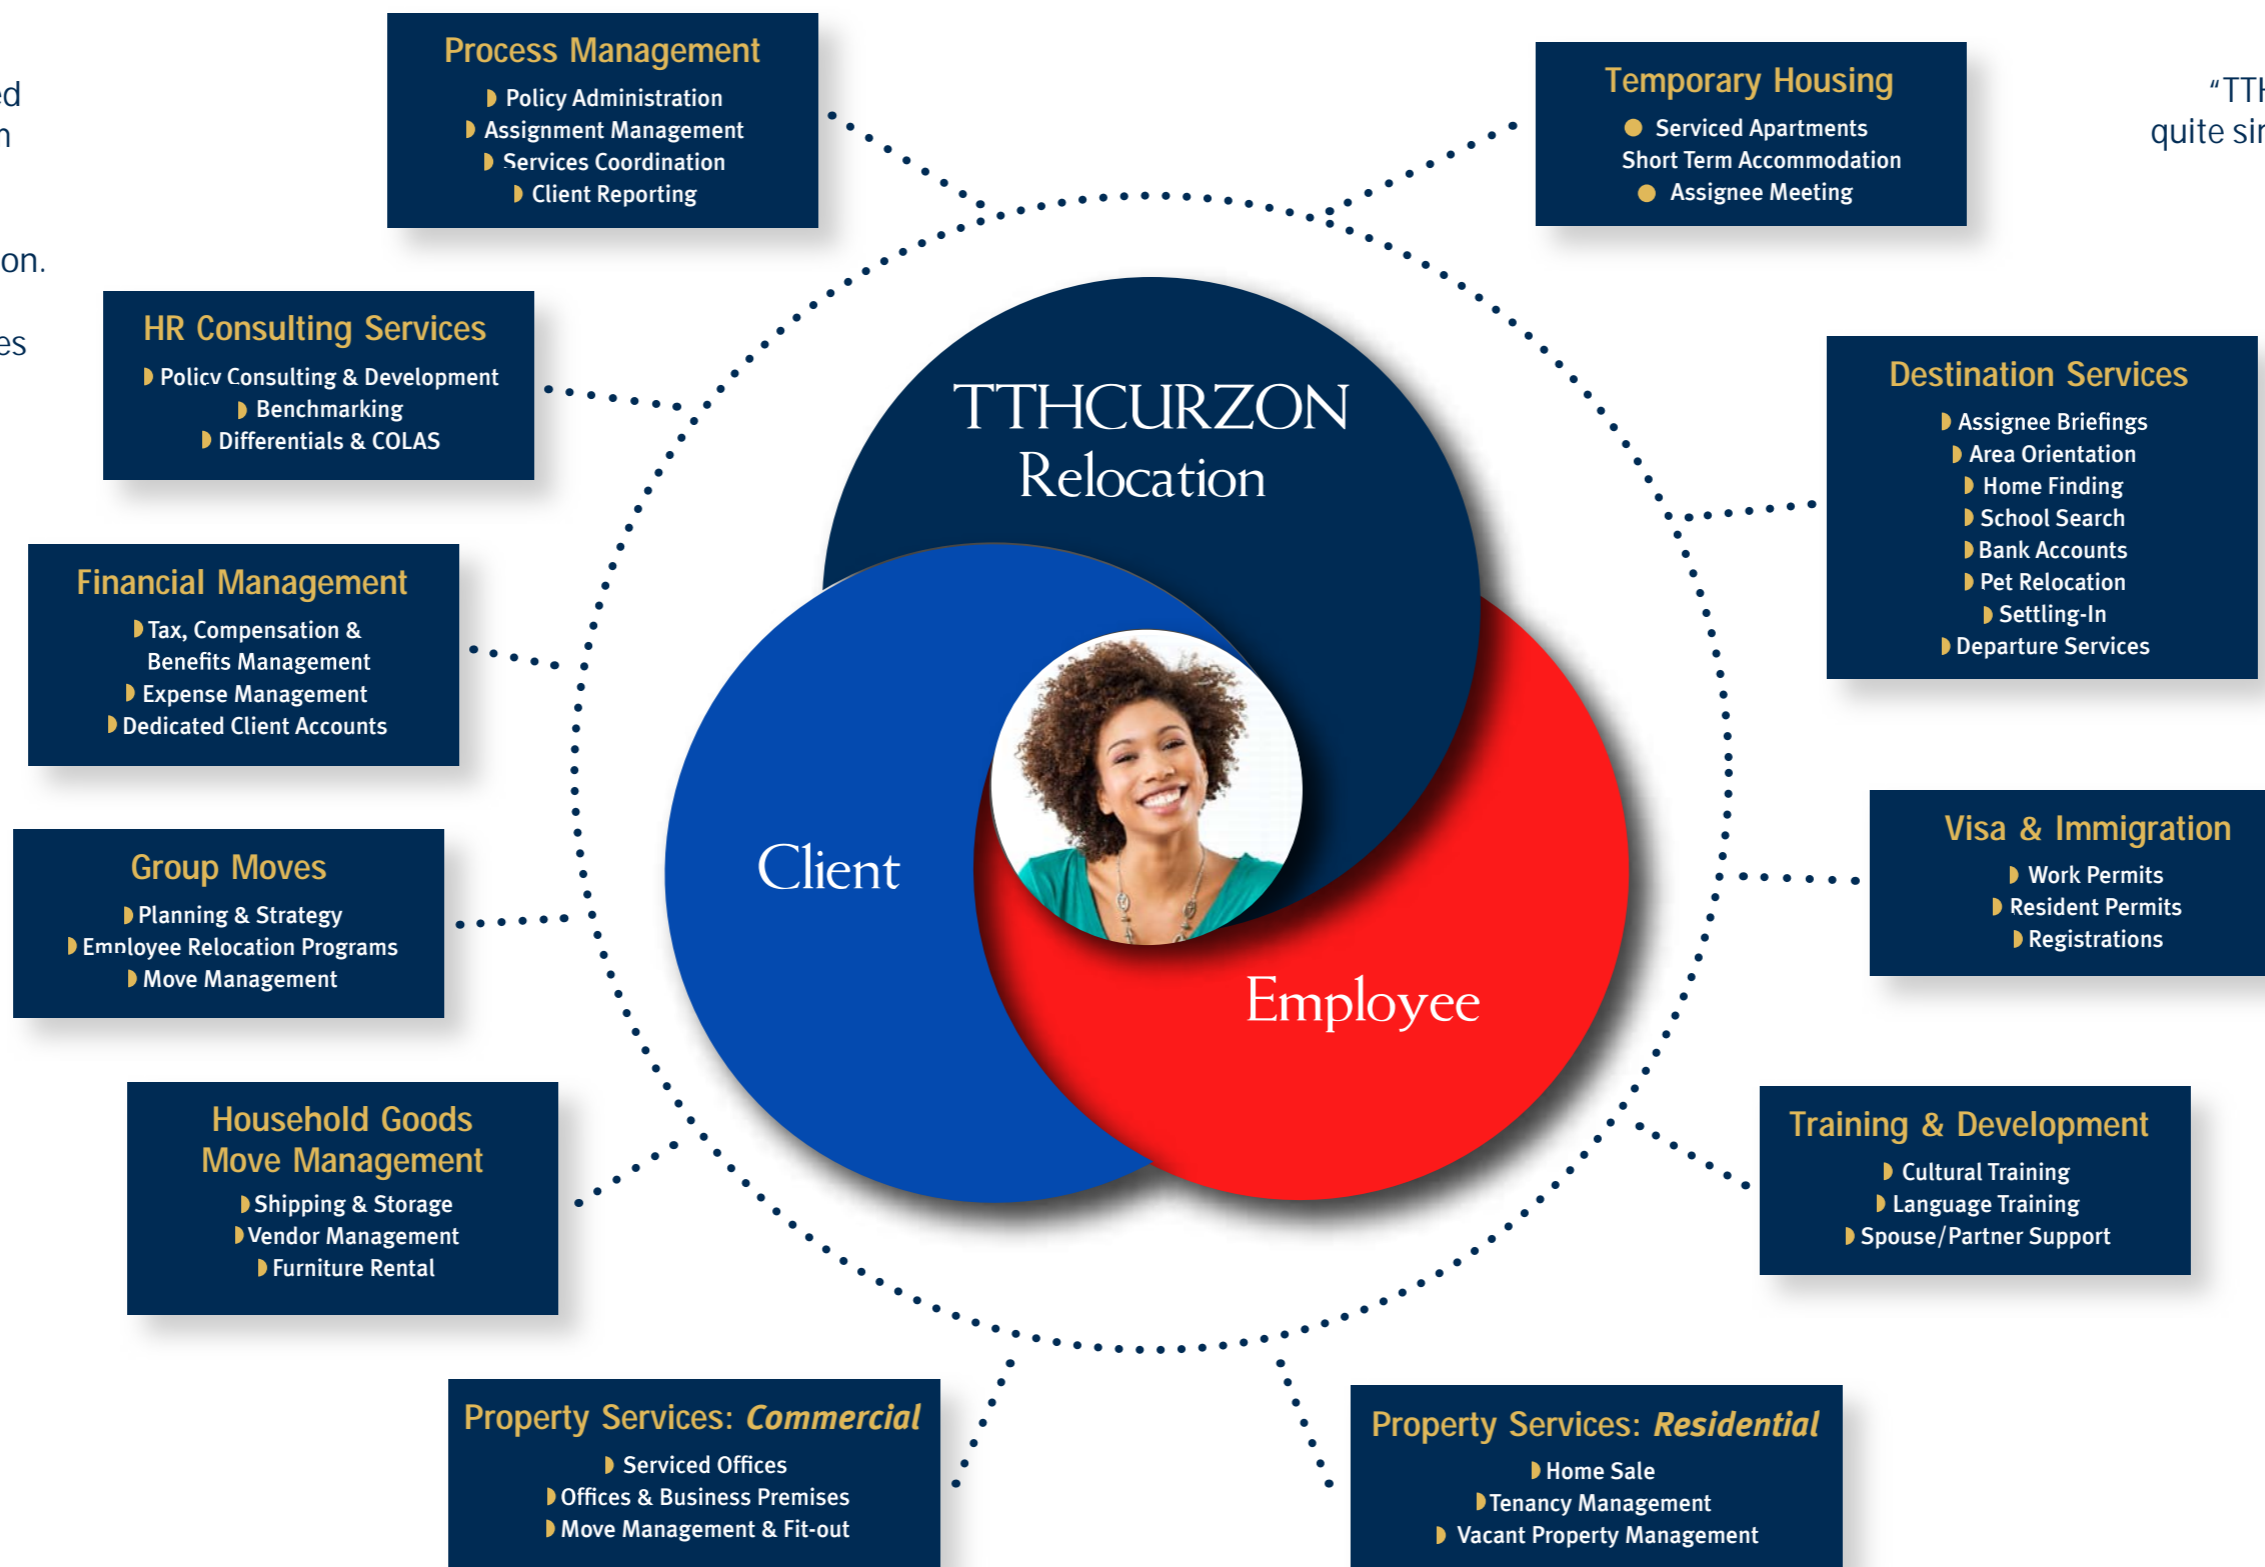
ed
n

on.

es

Process Management
Policy Administration
Assignment Management
Services Coordination
Client Reporting

Temporary Housing
Serviced Apartments
Short Term Accommodation
Assignee Meeting

"TTH
quite sir

HR Consulting Services
Policy Consulting & Development
Benchmarking
Differentials & COLAS

TTHCURZON
Relocation

Destination Services
Assignee Briefings
Area Orientation
Home Finding
School Search
Bank Accounts
Pet Relocation
Settling-In
Departure Services

Financial Management
Tax, Compensation & Benefits Management
Expense Management
Dedicated Client Accounts

Client

Visa & Immigration
Work Permits
Resident Permits
Registrations

Group Moves
Planning & Strategy
Employee Relocation Programs
Move Management

Employee

Household Goods Move Management
Shipping & Storage
Vendor Management
Furniture Rental

Training & Development
Cultural Training
Language Training
Spouse/Partner Support

Property Services: Commercial
Serviced Offices
Offices & Business Premises
Move Management & Fit-out

Property Services: Residential
Home Sale
Tenancy Management
Vacant Property Management